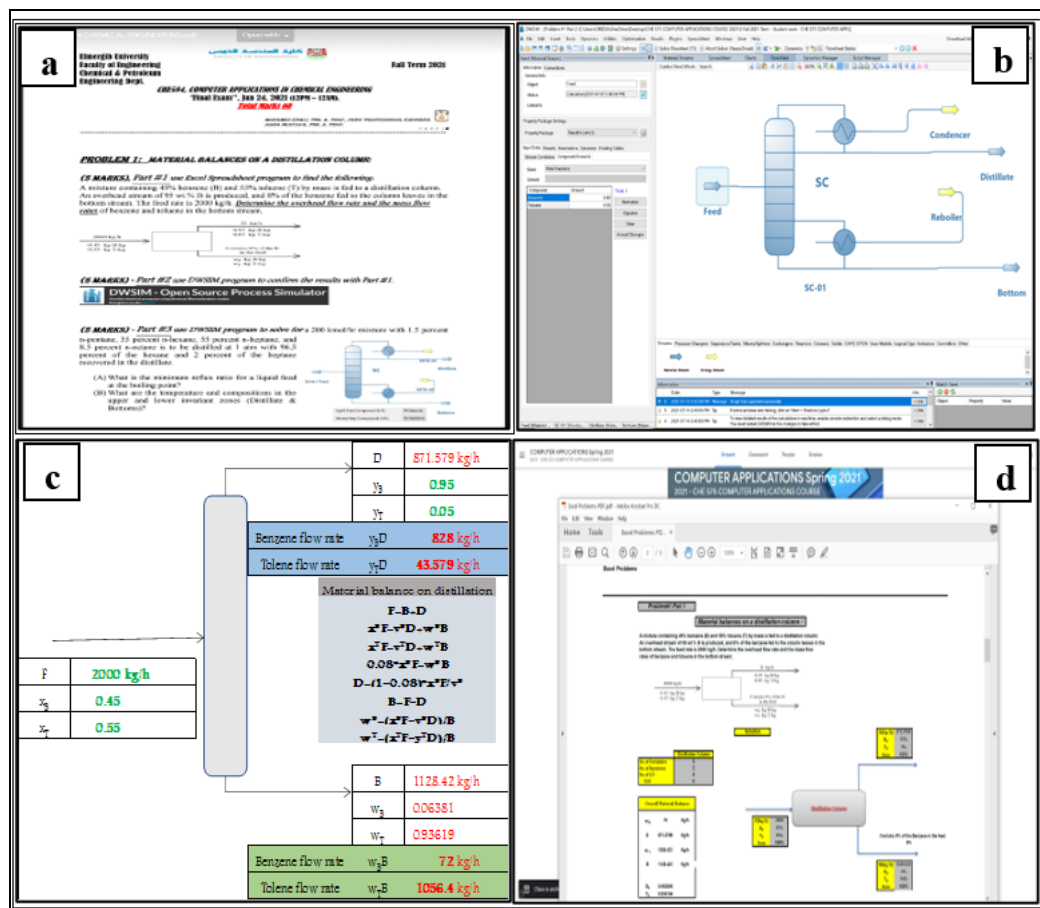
a

Elmergib University
Faculty of Engineering
Chemical & Petroleum
Engineering Dept.

Fall Term 2021

CHE594, COMPUTER APPLICATIONS IN CHEMICAL ENGINEERING
"Final Exam", Jun 24, 2021 (12PM – 12:30)
Total Marks 60

PROBLEM 1: MATERIAL BALANCES ON A DISTILLATION COLUMN

(5 MARKS), Part #1 use Excel Spreadsheet program to find the following:
A mixture containing 45% benzene (B) and 55% toluene (T) by mass is fed to a distillation column. An overhead stream of 95 wt.% B is produced, and 8% of the benzene fed to the column leaves in the bottom stream. The feed rate is 2000 kg/h. Determine the overhead flow rate and the mass flow rates of benzene and toluene in the bottom stream.

(5 MARKS) – Part #2 use DWSIM program to confirm the results with Part #1.

DWSIM - Open Source Process Simulator

(5 MARKS) – Part #3 use DWSIM program to solve for a 200 kmol/h mixture with 1.5 percent n-pentane, 35 percent n-hexane, 55 percent n-heptane, and 8.5 percent n-octane is to be distilled at 1 atm with 96.5 percent of the hexane and 2 percent of the heptane recovered in the distillate.

(A) What is the minimum reflux ratio for a liquid feed at the boiling point?
(B) What are the temperature and compositions in the upper and lower invariant zones (Distillate & Bottoms)?

b

Condenser
Distillate
SC
Feed
Reboiler
SC-01
Bottom

c

| D | 871.579 kg/h |
|---|---|
| $y_B$ | 0.95 |
| $y_T$ | 0.05 |
| Benzene flow rate $y_BD$ | 828 kg/h |
| Tolene flow rate $y_TD$ | 43.579 kg/h |

Material balance on distillation
F=B+D
$x^BF=y^BD+w^BB$
$x^TF=y^TD+w^TB$
$0.08*x^BF=w^BB$
$D=(1-0.08)*x^BF/y^B$
$B=F-D$
$w^B=(x^BF-y^BD)/B$
$w^T=(x^TF-y^TD)/B$

| F | 2000 kg/h |
|---|---|
| $x_B$ | 0.45 |
| $x_T$ | 0.55 |

| B | 1128.42 kg/h |
|---|---|
| $w_B$ | 0.06381 |
| $w_T$ | 0.93619 |
| Benzene flow rate $w_BB$ | 72 kg/h |
| Tolene flow rate $w_TB$ | 1056.4 kg/h |

d

COMPUTER APPLICATIONS Spring 2021
2021 – CHE 575 COMPUTER APPLICATIONS COURSE

Excel Problems
Material balances on a distillation column
Distillation Column